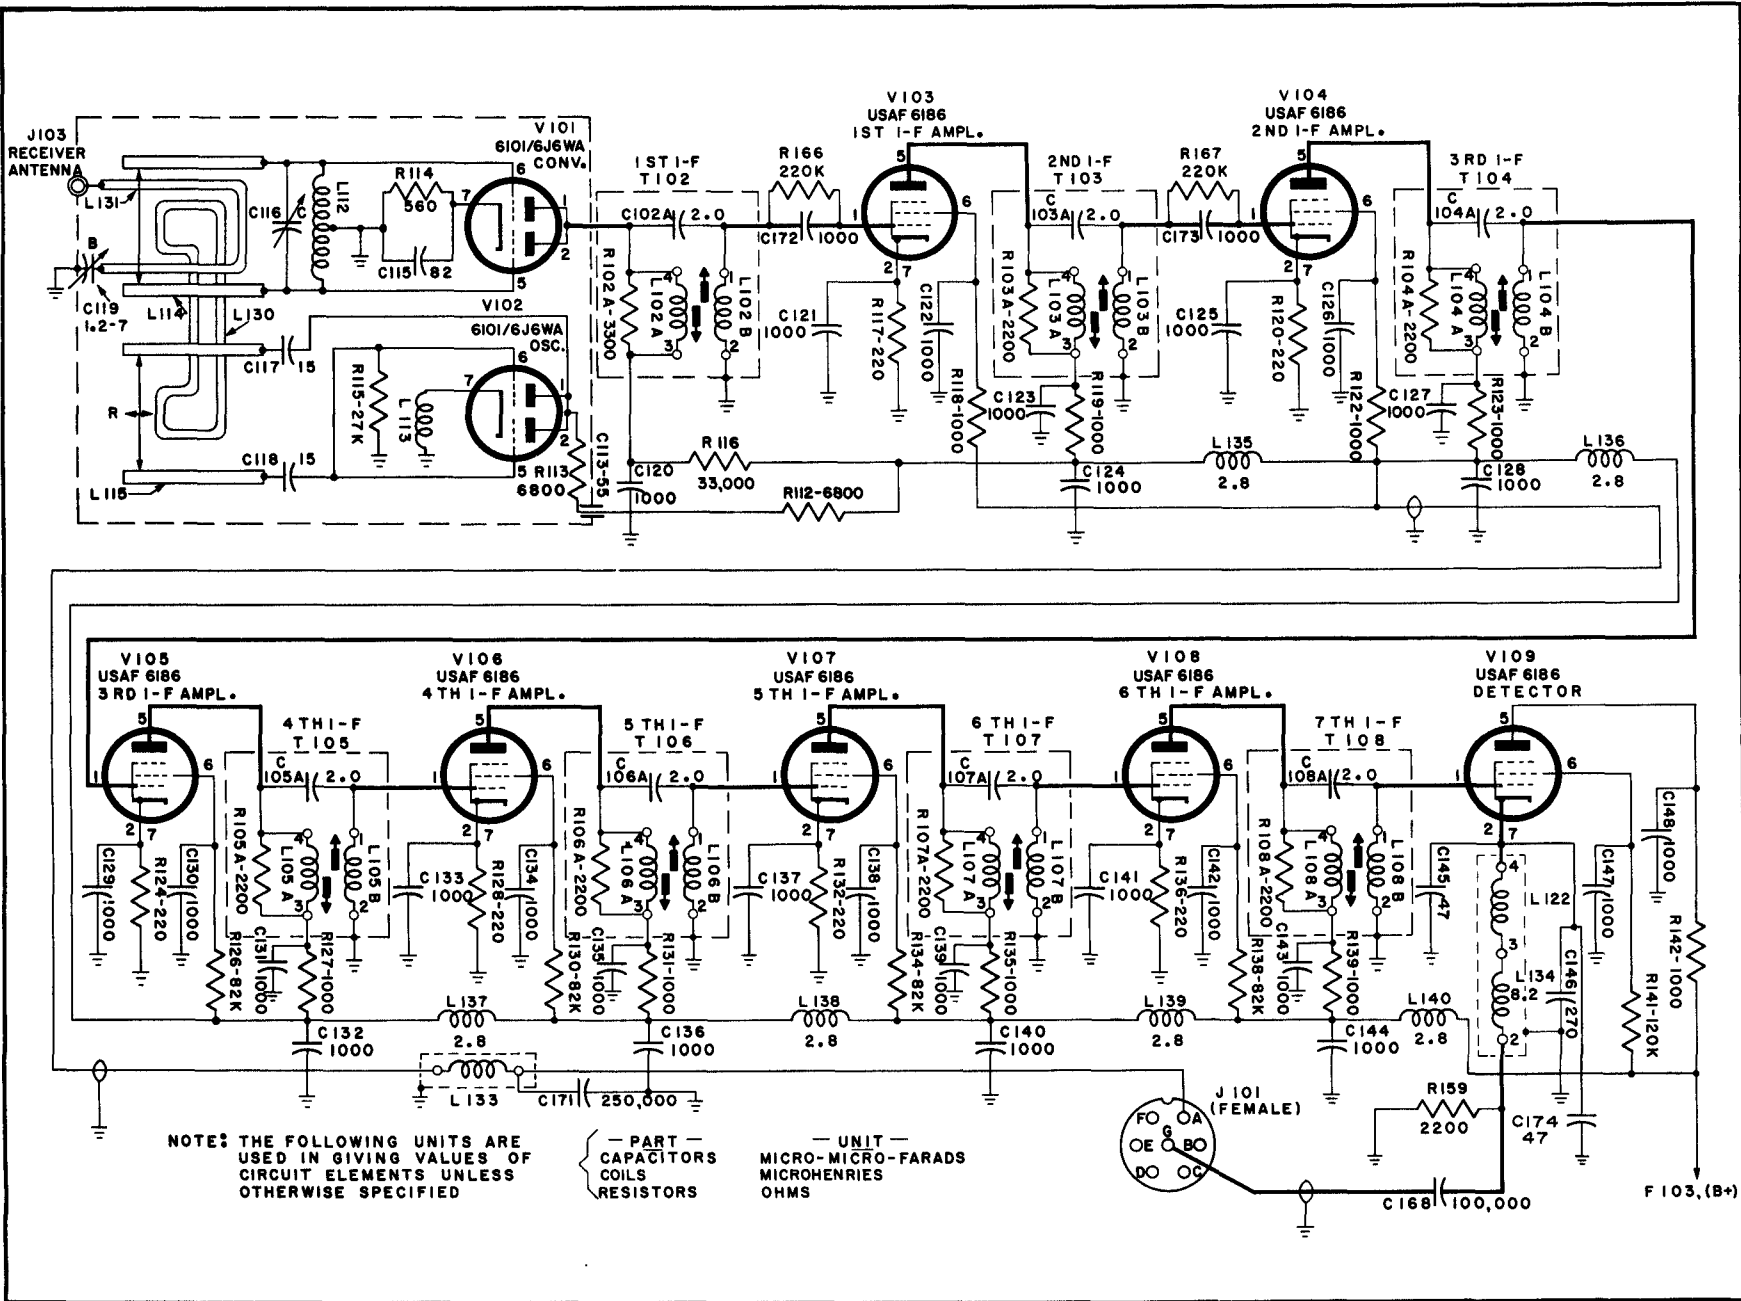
J103 RECEIVER ANTENNA

L131

B

C119 1.2-7

L114

L130

R

L115

C116 C

L112

R114 560

C115 82

V101 6101/6J6WA CONV.

6 7 1 2 5

V102 6101/6J6WA OSC.

C117 15

C118 15

R115-27K

L113

7 6 1 2 5

R113 6800

C113-55

1ST I-F T102

C102A 2.0

R102A-3300

L102A

L102B

4 3 1 2

C120 1000

R116 33,000

R112-6800

R166 220K

C172 1000

V103 USAF 6186 1ST I-F AMPL.

5 1 6 2 7

C121 1000

R117-220

C122 1000

R118-1000

2ND I-F T103

C 103A 2.0

R103A-2200

L103A

L103B

C123 1000

R119-1000

C124 1000

L135 2.8

R167 220K

C173 1000

V104 USAF 6186 2ND I-F AMPL.

5 1 6 2 7

C125 1000

R120-220

C126 1000

R122-1000

3RD I-F T104

C 104A 2.0

R104A-2200

L104A

L104B

C127 1000

R123-1000

C128 1000

L136 2.8

V105 USAF 6186 3RD I-F AMPL.

5 1 6 2 7

C129 1000

R124-220

C130 1000

R126-82K

4TH I-F T105

C 105A 2.0

R105A-2200

L105A

L105B

C131 1000

R127-1000

C132 1000

L137 2.8

L133

C171 250,000

V106 USAF 6186 4TH I-F AMPL.

C133 1000

R128-220

C134 1000

R130-82K

5TH I-F T106

C 106A 2.0

R106A-2200

L106A

L106B

C135 1000

R131-1000

C136 1000

L138 2.8

V107 USAF 6186 5TH I-F AMPL.

C137 1000

R132-220

C138 1000

R134-82K

6TH I-F T107

C 107A 2.0

R107A-2200

L107A

L107B

C139 1000

R135-1000

C140 1000

L139 2.8

V108 USAF 6186 6TH I-F AMPL.

C141 1000

R136-220

C142 1000

R138-82K

7TH I-F T108

C 108A 2.0

R108A-2200

L108A

L108B

C143 1000

R139-1000

C144 1000

L140 2.8

C145 47

V109 USAF 6186 DETECTOR

5 1 6 2 7

L122

L134 2

8.2

4 3 2

C146 270

C147 1000

C148 1000

R142-1000

R141-120K

C174 47

R159 2200

J101 (FEMALE)

F A E B D C G

C168 100,000

F103,(B+)

NOTE: THE FOLLOWING UNITS ARE USED IN GIVING VALUES OF CIRCUIT ELEMENTS UNLESS OTHERWISE SPECIFIED

— PART —
CAPACITORS
COILS
RESISTORS

— UNIT —
MICRO-MICRO-FARADS
MICROHENRIES
OHMS